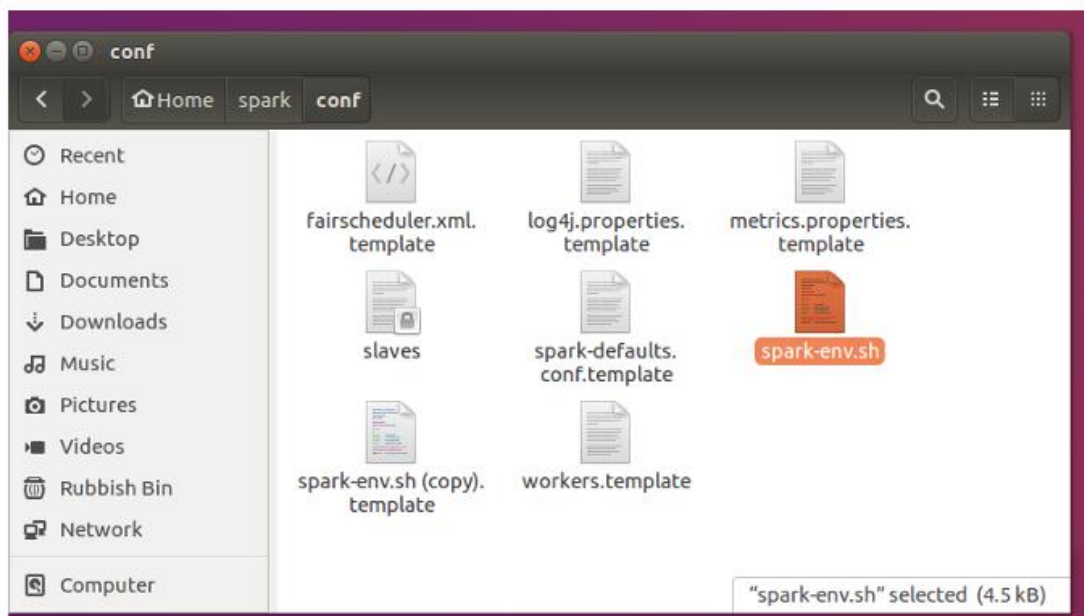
conf

Home spark conf

Recent
Home
Desktop
Documents
Downloads
Music
Pictures
Videos
Rubbish Bin
Network
Computer

fairscheduler.xml.template
log4j.properties.template
metrics.properties.template
slaves
spark-defaults.conf.template
spark-env.sh
spark-env.sh (copy).template
workers.template

"spark-env.sh" selected (4.5 kB)